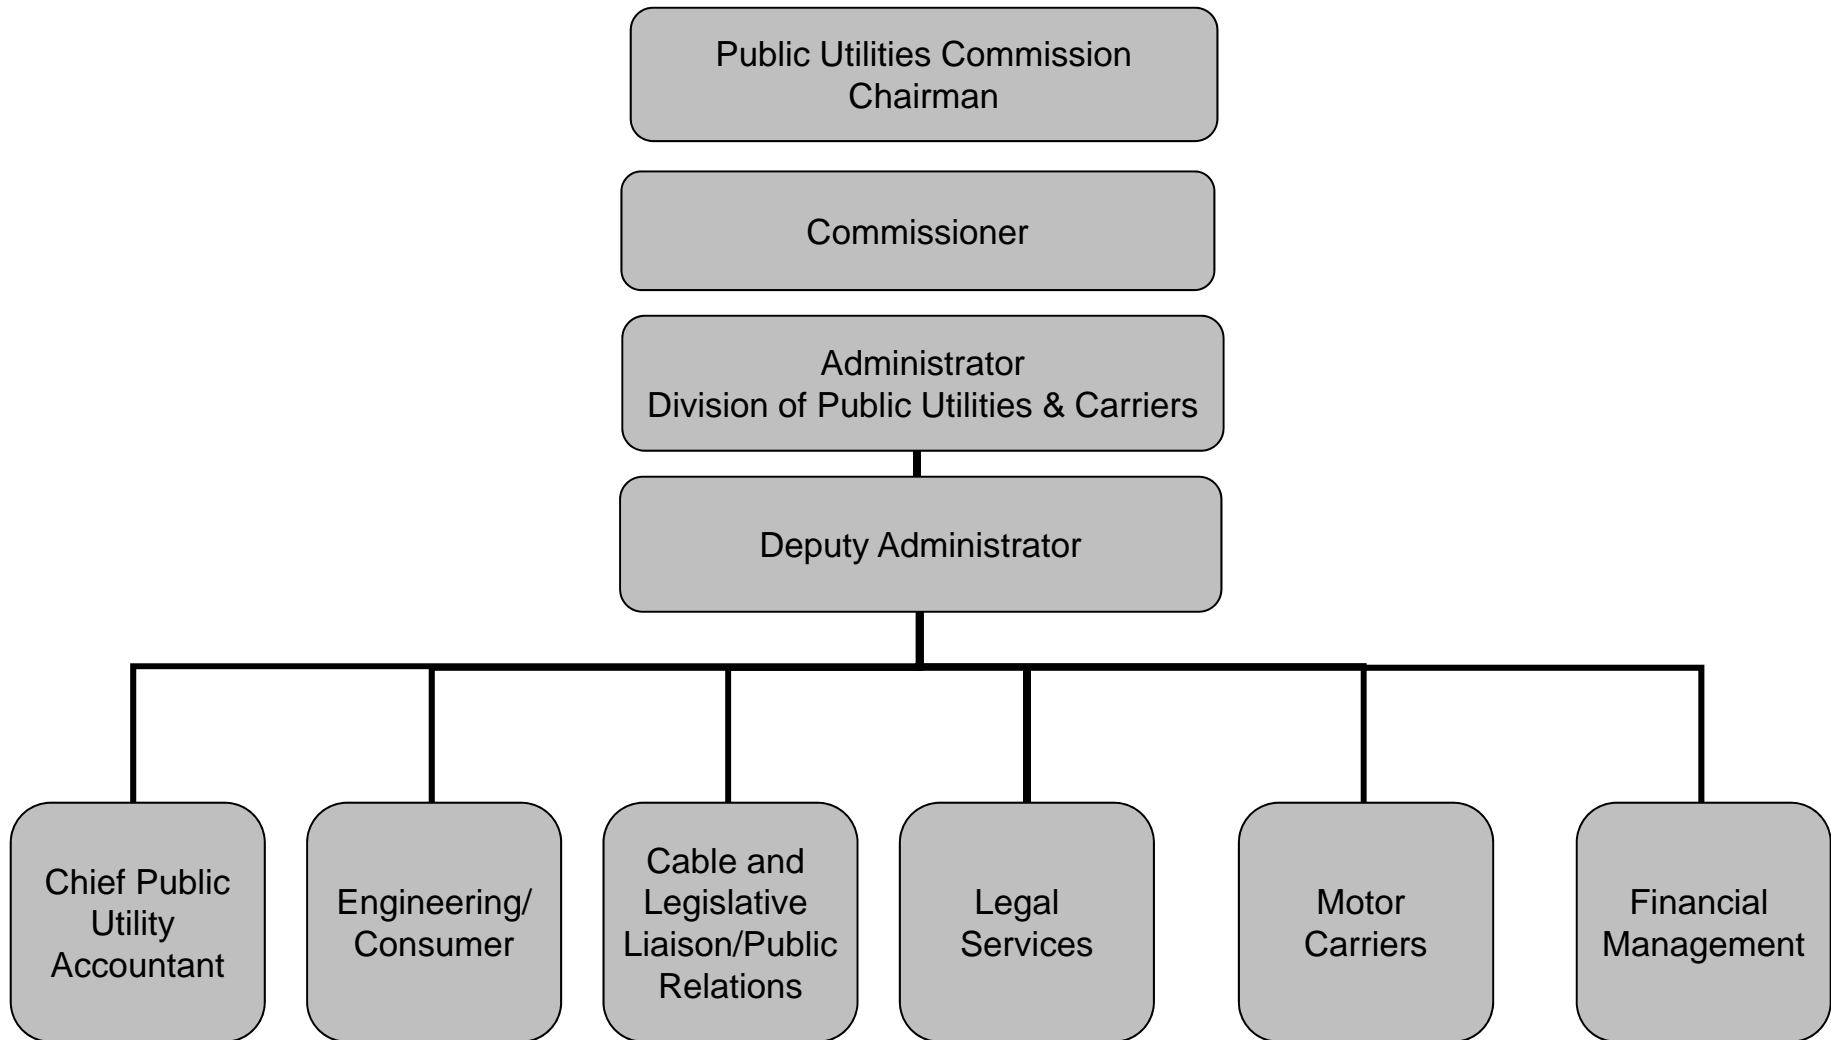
Public Utilities Commission
Chairman

Commissioner

Administrator
Division of Public Utilities & Carriers

Deputy Administrator

Chief Public Utility Accountant

Engineering/ Consumer

Cable and Legislative Liaison/Public Relations

Legal Services

Motor Carriers

Financial Management